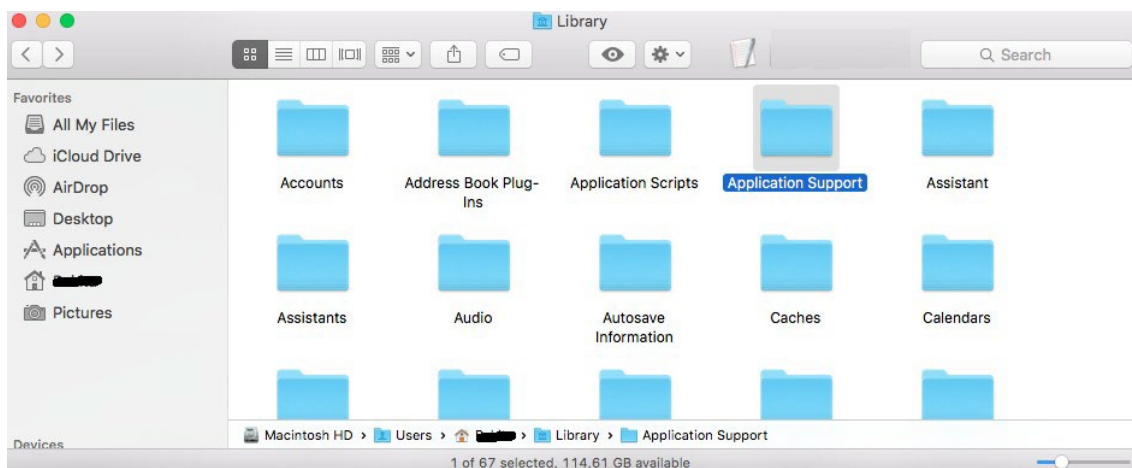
Library

Search

Favorites
All My Files
iCloud Drive
AirDrop
Desktop
Applications
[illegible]
Pictures

Devices

Accounts
Address Book Plug-Ins
Application Scripts
Application Support
Assistant
Assistants
Audio
Autosave Information
Caches
Calendars

Macintosh HD › Users › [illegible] › Library › Application Support

1 of 67 selected, 114.61 GB available